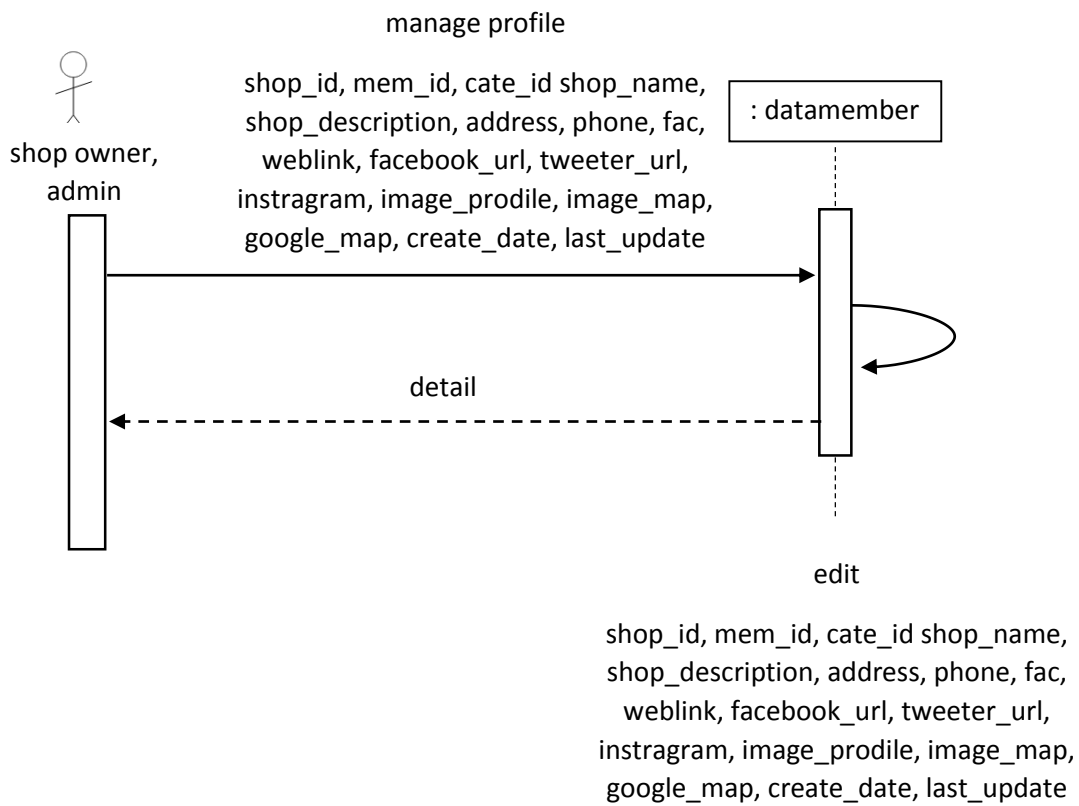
manage profile

shop owner, admin

shop_id, mem_id, cate_id shop_name, shop_description, address, phone, fac, weblink, facebook_url, tweeter_url, instragram, image_prodile, image_map, google_map, create_date, last_update

: datamember

detail

edit

shop_id, mem_id, cate_id shop_name, shop_description, address, phone, fac, weblink, facebook_url, tweeter_url, instragram, image_prodile, image_map, google_map, create_date, last_update